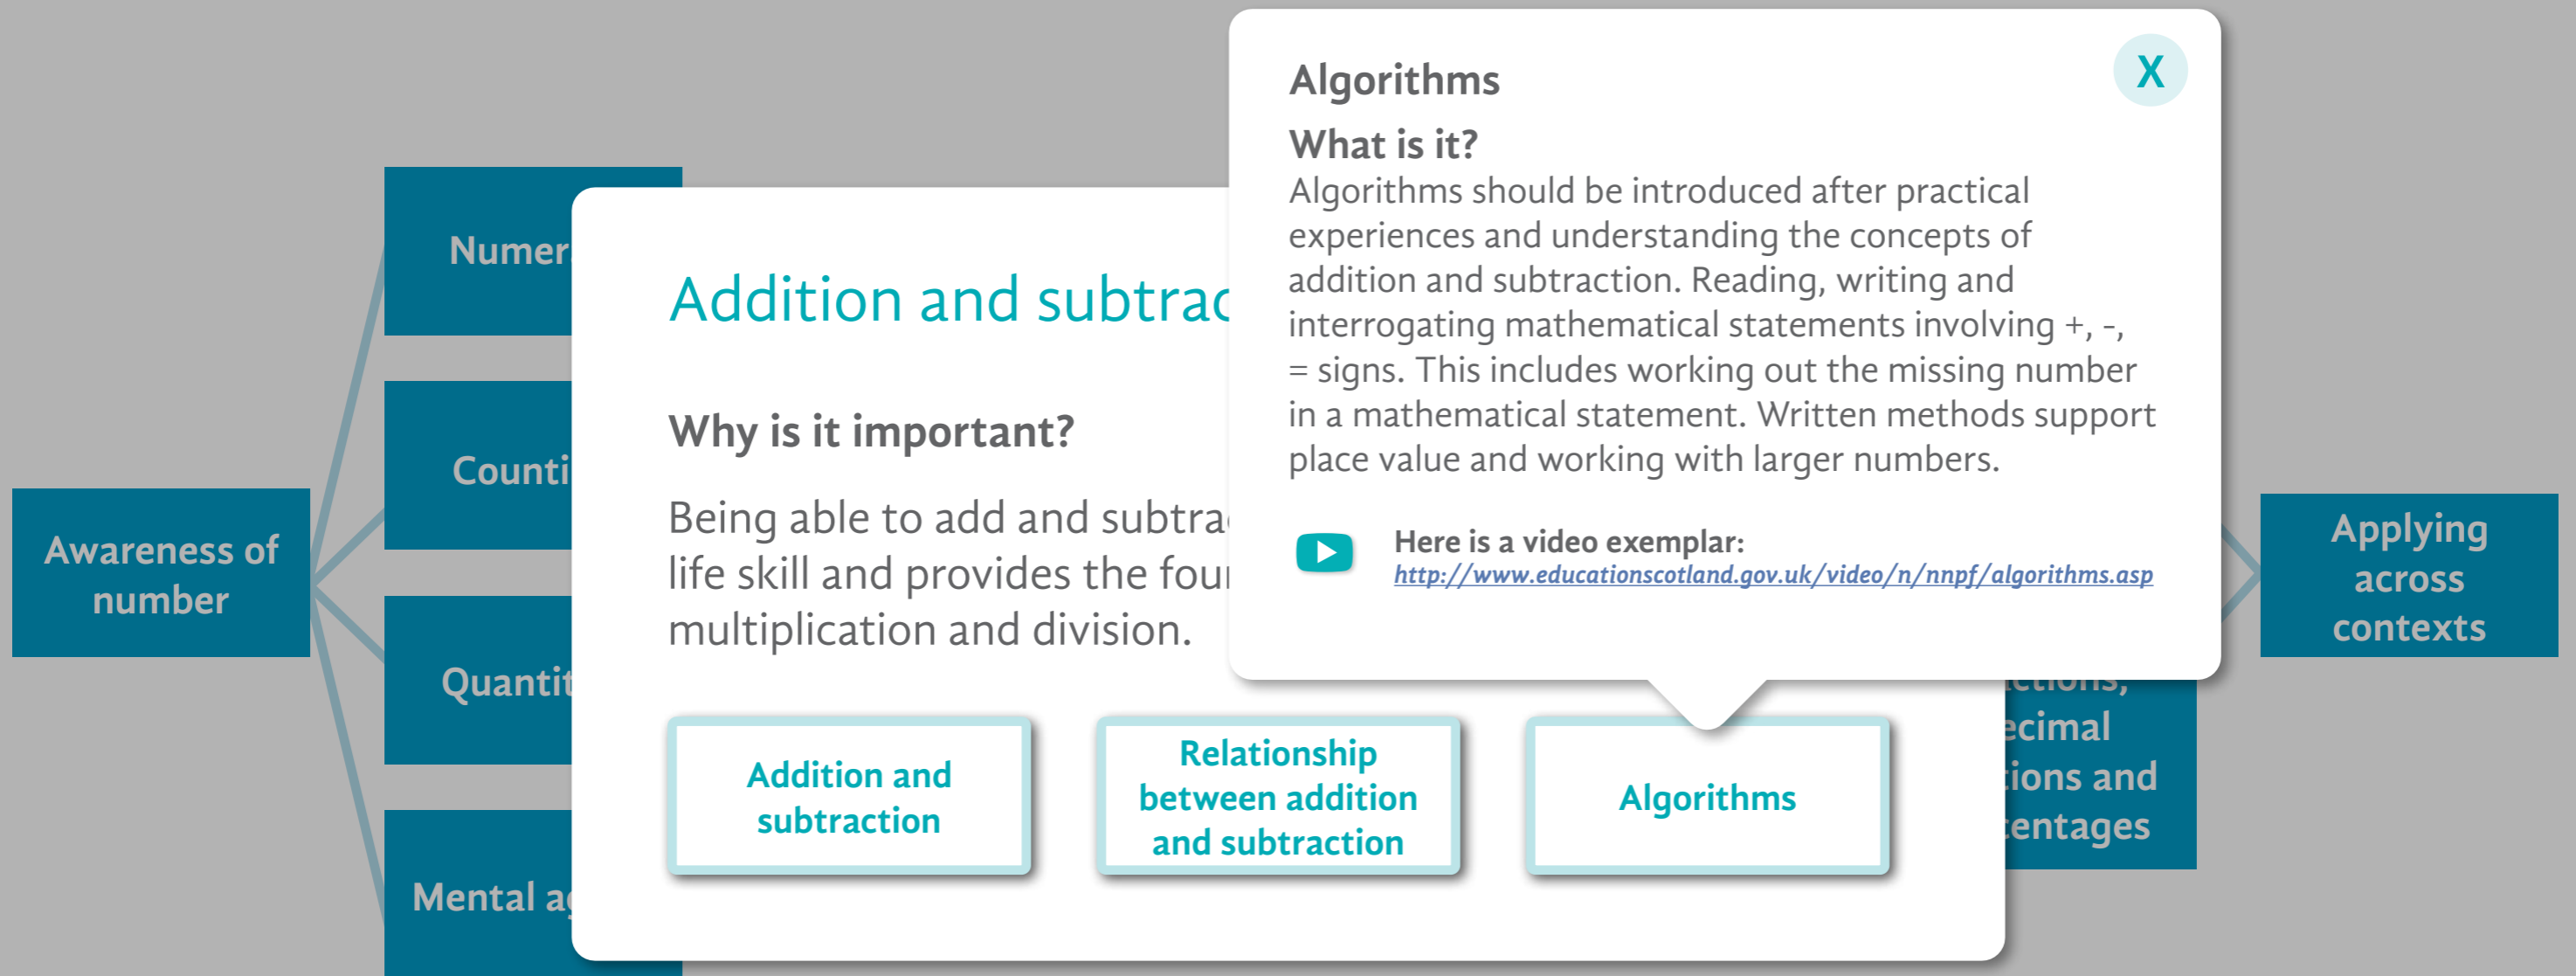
Awareness of number

Numer

Counti

Quantit

Mental a

Addition and subtrac

Why is it important?

Being able to add and subtra life skill and provides the fou multiplication and division.

Addition and subtraction

Relationship between addition and subtraction

Algorithms

Algorithms

X

What is it?

Algorithms should be introduced after practical experiences and understanding the concepts of addition and subtraction. Reading, writing and interrogating mathematical statements involving +, -, = signs. This includes working out the missing number in a mathematical statement. Written methods support place value and working with larger numbers.

Here is a video exemplar:
http://www.educationscotland.gov.uk/video/n/nnpf/algorithms.asp

ctions, ecimal ions and entages

Applying across contexts